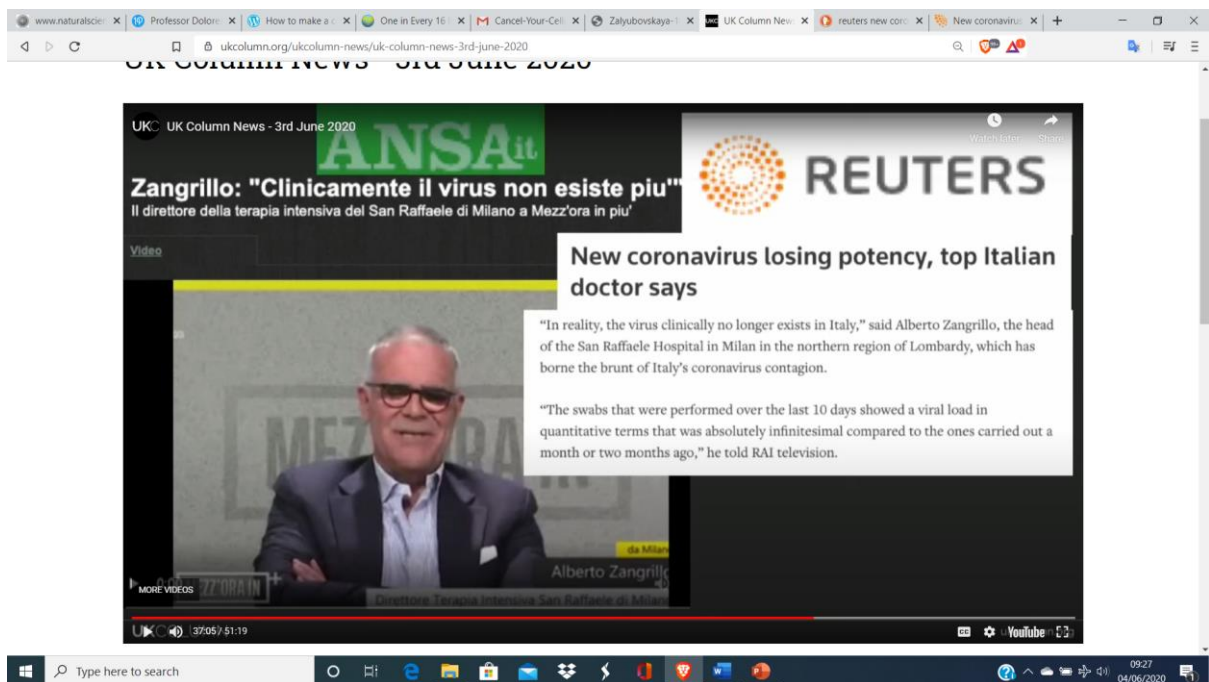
www.naturalscie × | Professor Dolore × | How to make a c × | One in Every 16 × | Cancel-Your-Cell × | Zalyubovskaya-1 × | UK Column New × | reuters new corc × | New coronavirus × | +

ukcolumn.org/ukcolumn-news/uk-column-news-3rd-june-2020

UK Column News - 3rd June 2020

UKC UK Column News - 3rd June 2020

Watch Later Share

ANSA.it

Zangrillo: "Clinicamente il virus non esiste piu'"

Il direttore della terapia intensiva del San Raffaele di Milano a Mezz'ora in piu'

Video

REUTERS

New coronavirus losing potency, top Italian doctor says

"In reality, the virus clinically no longer exists in Italy," said Alberto Zangrillo, the head of the San Raffaele Hospital in Milan in the northern region of Lombardy, which has borne the brunt of Italy's coronavirus contagion.

"The swabs that were performed over the last 10 days showed a viral load in quantitative terms that was absolutely infinitesimal compared to the ones carried out a month or two months ago," he told RAI television.

MEZZ'ORA IN

da Milano

Alberto Zangrillo

Direttore Terapia Intensiva San Raffaele di Milano

MORE VIDEOS

UKC 37:05 / 51:19

CC YouTube

Type here to search

09:27
04/06/2020